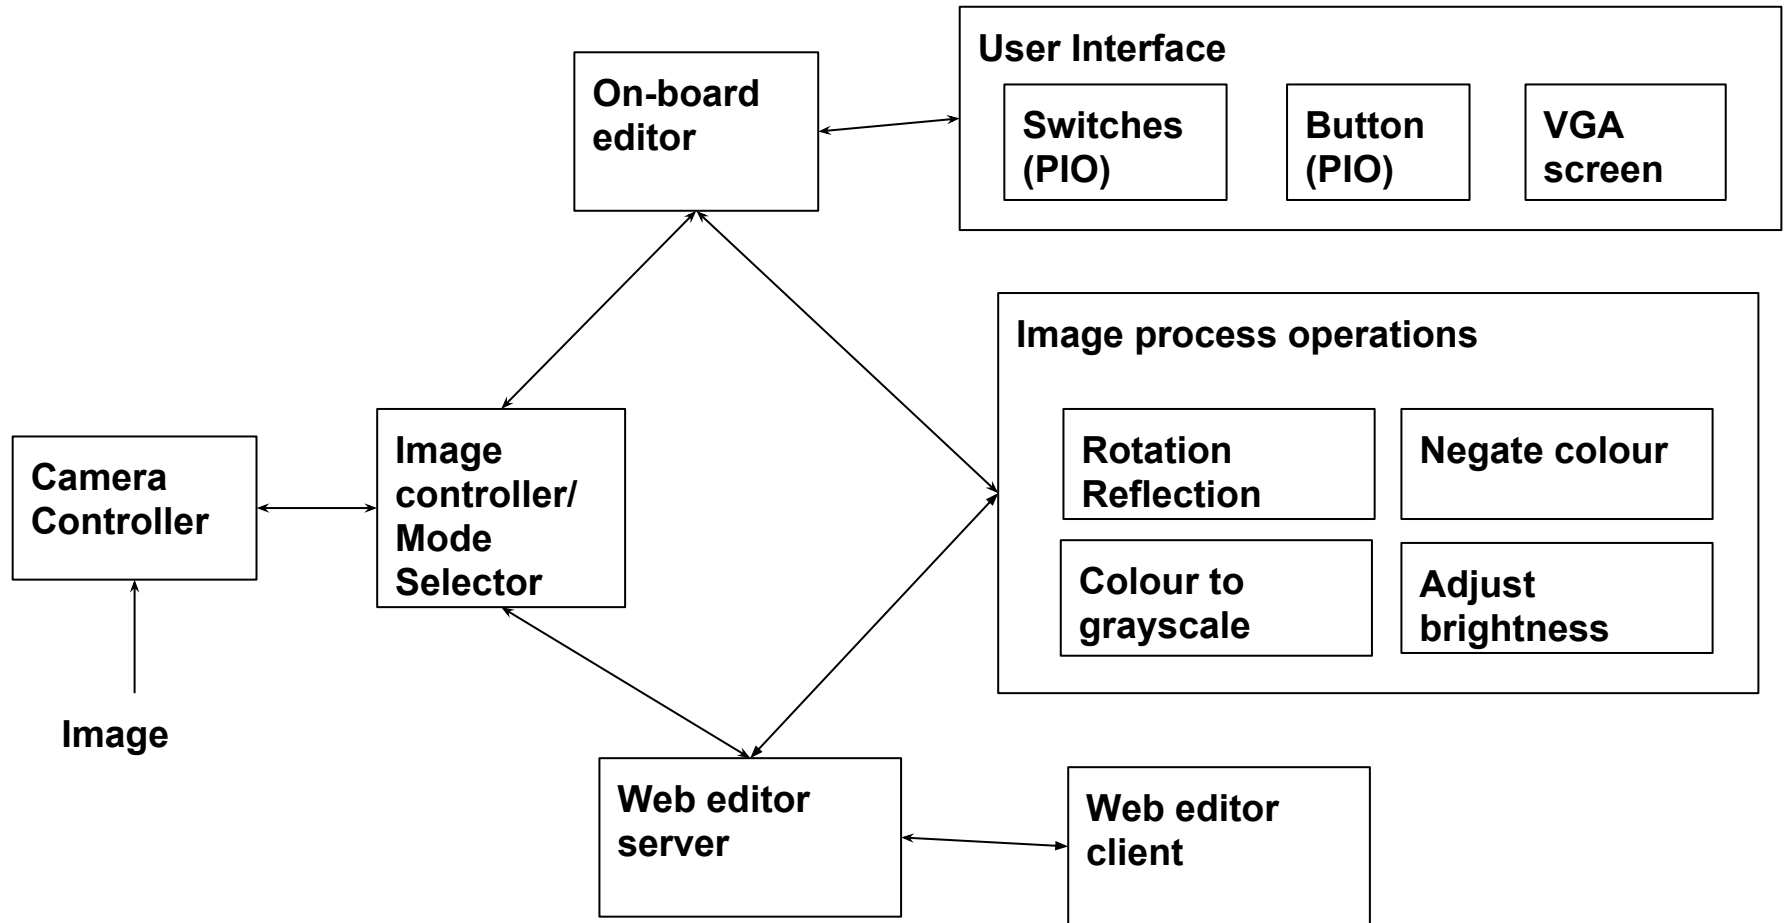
On-board editor

User Interface

Switches (PIO)

Button (PIO)

VGA screen

Image process operations

Rotation Reflection

Negate colour

Colour to grayscale

Adjust brightness

Camera Controller

Image controller/ Mode Selector

Image

Web editor server

Web editor client